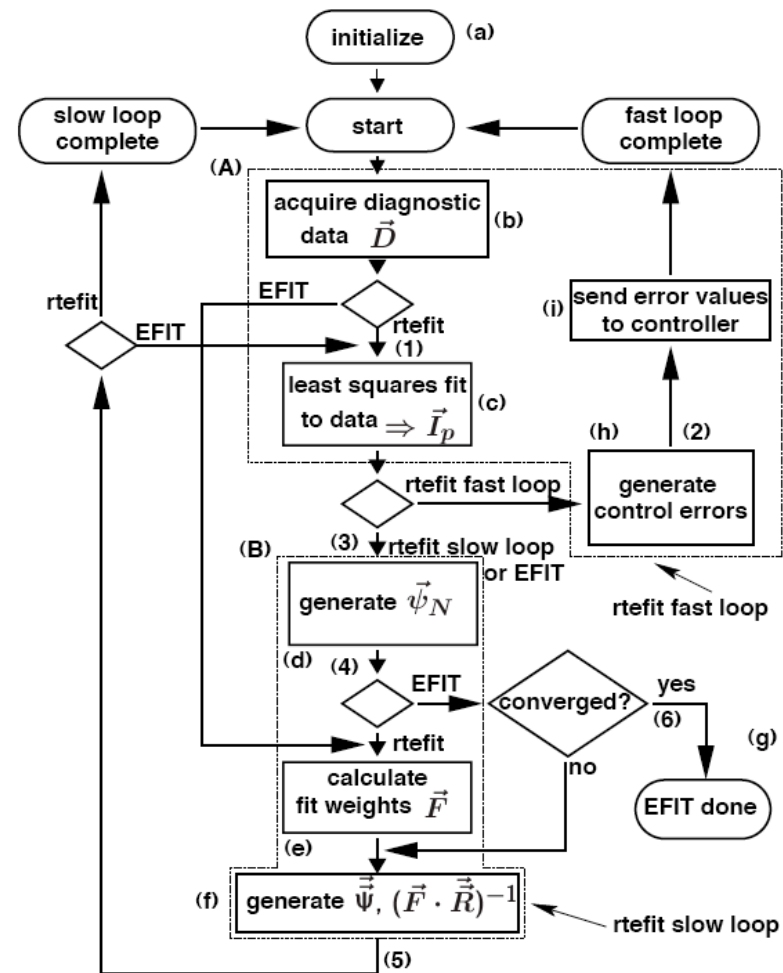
initialize (a)

slow loop complete

start

fast loop complete

(A)

acquire diagnostic data $\vec{D}$ (b)

rtefit

EFIT

EFIT

rtefit

(1)

(i) send error values to controller

least squares fit to data $\Rightarrow \vec{I}_p$ (c)

(h) (2)

rtefit fast loop

generate control errors

(B)

(3) rtefit slow loop or EFIT

generate $\vec{\psi}_N$

rtefit fast loop

(d)

(4)

EFIT

converged?

yes

(6)

(g)

rtefit

no

calculate fit weights $\vec{F}$

EFIT done

(e)

(f) generate $\vec{\vec{\psi}}$, $(\vec{F} \cdot \vec{\vec{R}})^{-1}$

rtefit slow loop

(5)